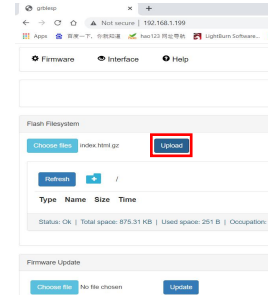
grblesp ×  +

← → C ⌂ ▲ Not secure | 192.168.1.199

Apps 百度一下，你就知道 hao123 网址导航 LightBurn Software...

Firmware Interface Help

Flash Filesystem

Choose files index.html.gz Upload

Refresh /

Type Name Size Time

Status: Ok | Total space: 875.31 KB | Used space: 251 B | Occupation:

Firmware Update

Choose file No file chosen Update